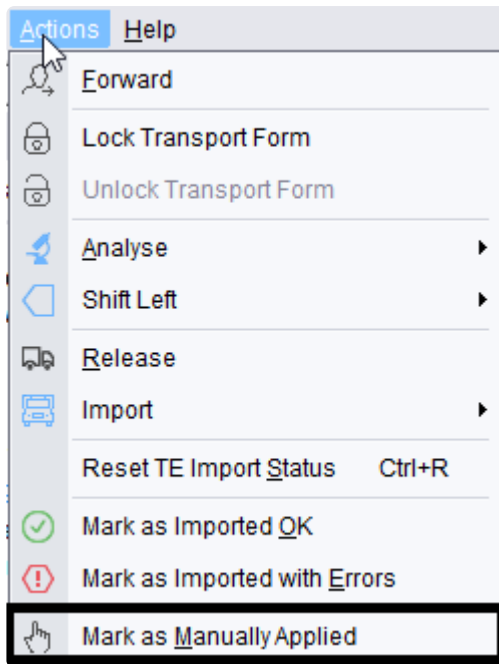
Actions Help
Forward
Lock Transport Form
Unlock Transport Form
Analyse
Shift Left
Release
Import
Reset TE Import Status Ctrl+R
Mark as Imported OK
Mark as Imported with Errors
Mark as Manually Applied